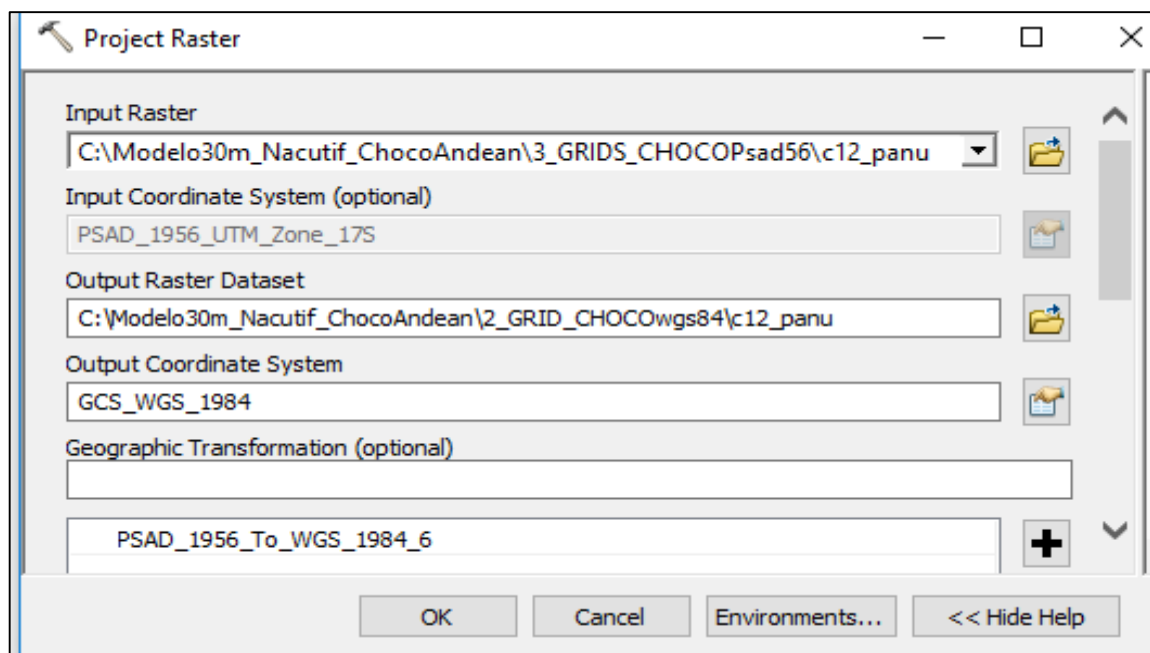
Project Raster

Input Raster
C:\Modelo30m_Nacutif_ChocoAndean\3_GRIDS_CHOCOPsad56\c12_panu

Input Coordinate System (optional)
PSAD_1956_UTM_Zone_17S

Output Raster Dataset
C:\Modelo30m_Nacutif_ChocoAndean\2_GRID_CHOCOwgs84\c12_panu

Output Coordinate System
GCS_WGS_1984

Geographic Transformation (optional)

PSAD_1956_To_WGS_1984_6

OK Cancel Environments... << Hide Help